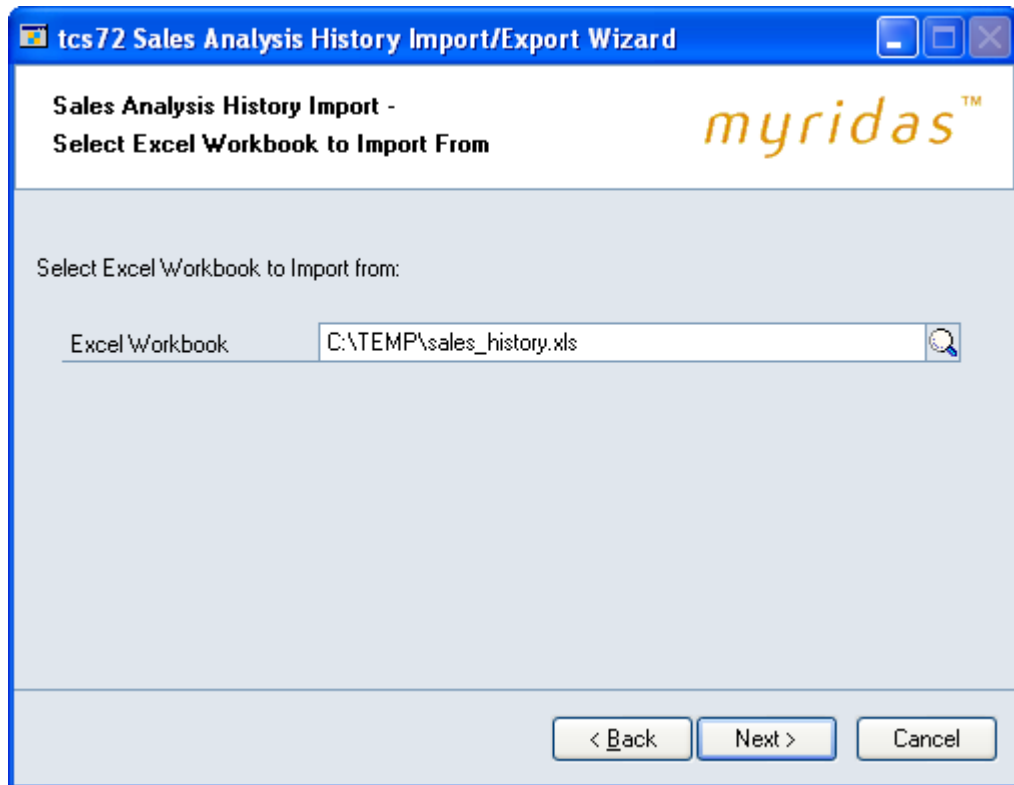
tcs72 Sales Analysis History Import/Export Wizard

Sales Analysis History Import -
Select Excel Workbook to Import From

myridas™

Select Excel Workbook to Import from:

Excel Workbook C:\TEMP\sales_history.xls

< Back Next > Cancel